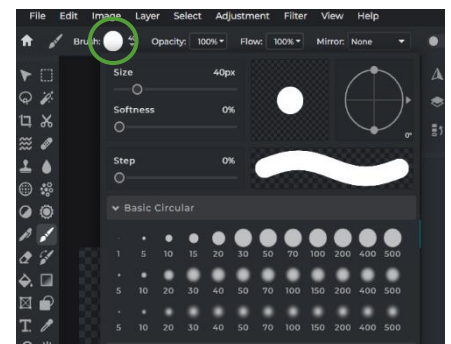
File Edit Image Layer Select Adjustment Filter View Help

Brush: Opacity: 100% Flow: 100% Mirror: None

Size 40px

Softness 0%

0°

Step 0%

Basic Circular

1 5 10 15 20 30 50 70 100 200 400 500

5 10 20 30 40 50 70 100 150 200 400 500

5 10 20 30 40 50 70 100 150 200 400 500